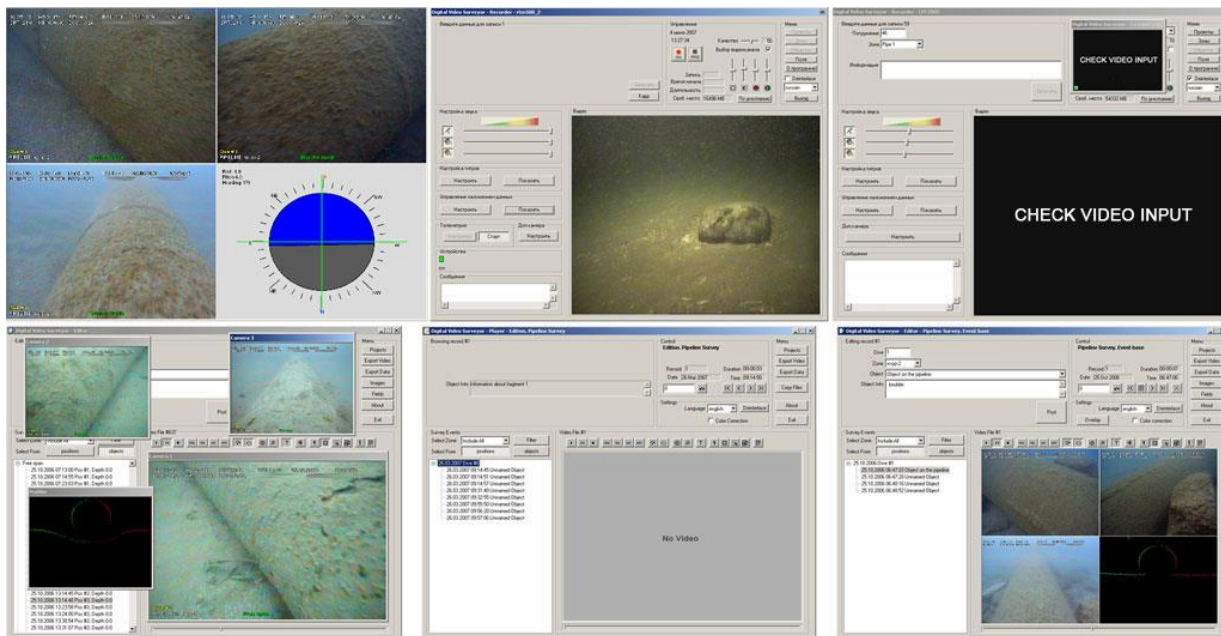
Digital Video Surveyor - Recorder

Введите данные для записи 1

Управление

Меню

Настройка звука

Настройка титров

Настроить

Показать

Управление наложением данных

Настроить

Показать

Телеметрия

Старт

Доп.камера

Настроить

Устройства

Сообщения

Видео

Введите данные для записи

Информация

CHECK VIDEO INPUT

CHECK VIDEO INPUT

Digital Video Surveyor - Editor

Camera 3

Projects

Export Video

Export Data

Images

Fields

About

Exit

Free span

Digital Video Surveyor - Player - Edition, Pipeline Survey

Browsing record #1

Object Info

Control

Edition, Pipeline Survey

Menu

Projects

Export Video

Export Data

Copy Files

About

Exit

Settings

Language english

Color Correction

Survey Events

Select Zone Include All

Filter

Select From positions objects

Video File #1

No Video

Digital Video Surveyor - Editor - Pipeline Survey, Event base

Editing record #1

Dive 1

Zone

Object Object on the pipeline

Object Info boulder

Control

Pipeline Survey, Event base

Post

Settings

Language english

Overlay

Color correction

Survey Events

Select Zone Include All

Filter

Select From positions objects

Video File #1

Menu

Projects

Export Video

Export Data

Images

Fields

About

Exit